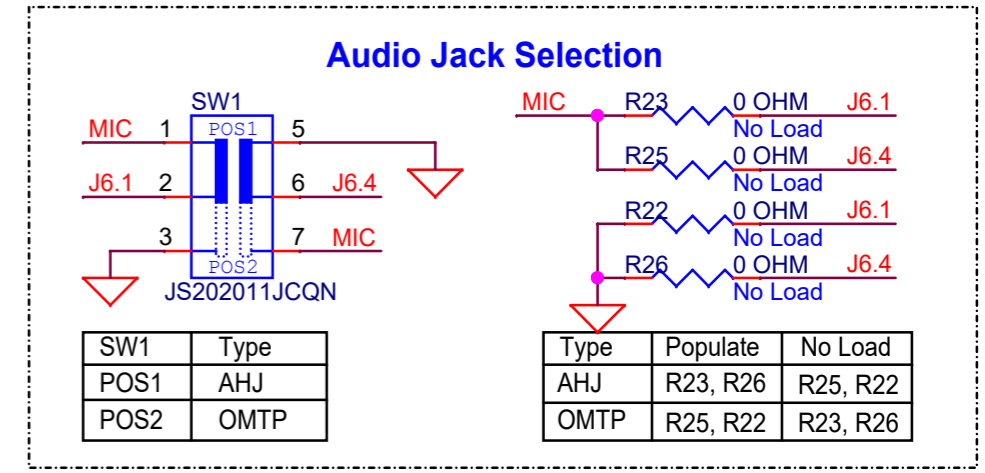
Audio Jack Selection

SW1

MIC 1 POS1 5

J6.1 2 6 J6.4

3 7 MIC

POS2

JS202011JCQN

MIC R23 0 OHM J6.1
No Load

R25 0 OHM J6.4
No Load

R22 0 OHM J6.1
No Load

R26 0 OHM J6.4
No Load

| SW1 | Type |
|---|---|
| POS1 | AHJ |
| POS2 | OMTP |

| Type | Populate | No Load |
|---|---|---|
| AHJ | R23, R26 | R25, R22 |
| OMTP | R25, R22 | R23, R26 |